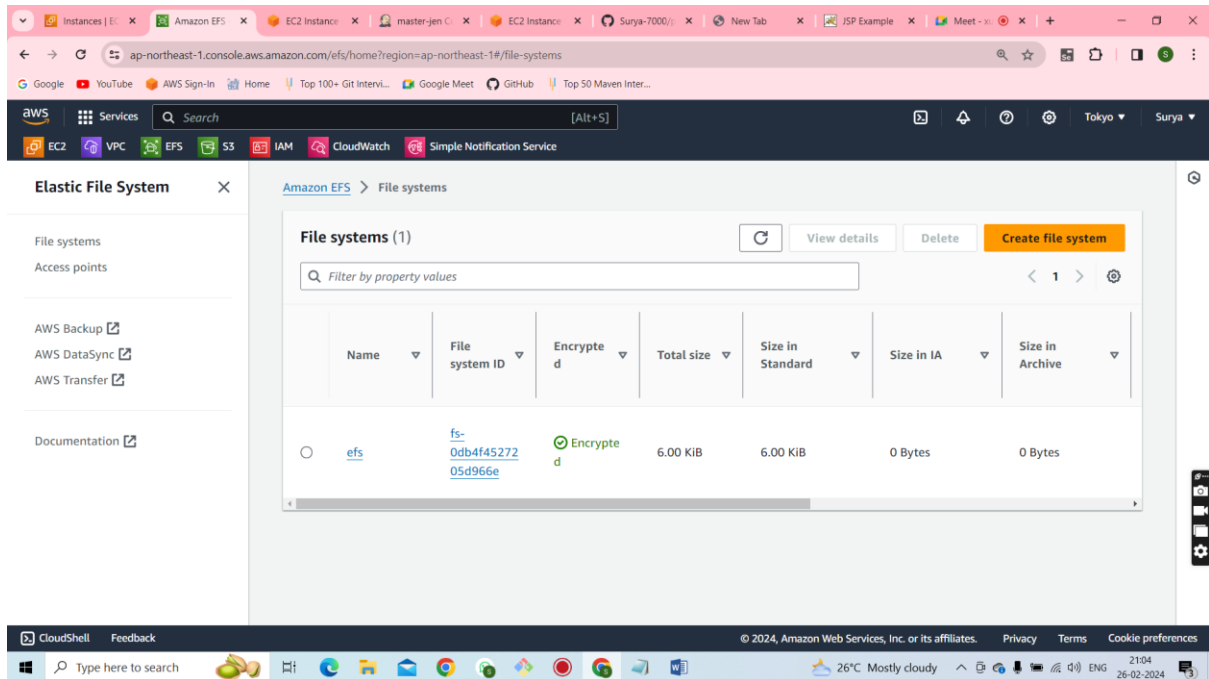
Instances | EC × | Amazon EFS × | EC2 Instance × | master-jen C × | EC2 Instance × | Surya-7000/ × | New Tab × | JSP Example × | Meet - x × | +

ap-northeast-1.console.aws.amazon.com/efs/home?region=ap-northeast-1#/file-systems

Google | YouTube | AWS Sign-In | Home | Top 100+ Git Intervi... | Google Meet | GitHub | Top 50 Maven Inter...

aws | Services | Search | [Alt+S] | Tokyo ▾ | Surya ▾

EC2 | VPC | EFS | S3 | IAM | CloudWatch | Simple Notification Service

Elastic File System ×

File systems
Access points

AWS Backup
AWS DataSync
AWS Transfer

Documentation

Amazon EFS > File systems

File systems (1)

View details | Delete | Create file system

Filter by property values

< 1 >

| | Name | File system ID | Encrypted | Total size | Size in Standard | Size in IA | Size in Archive |
|---|---|---|---|---|---|---|---|
| ○ | efs | fs-0db4f4527205d966e | Encrypted | 6.00 KiB | 6.00 KiB | 0 Bytes | 0 Bytes |

CloudShell | Feedback | © 2024, Amazon Web Services, Inc. or its affiliates. | Privacy | Terms | Cookie preferences

Type here to search | 26°C Mostly cloudy | ENG | 21:04 | 26-02-2024